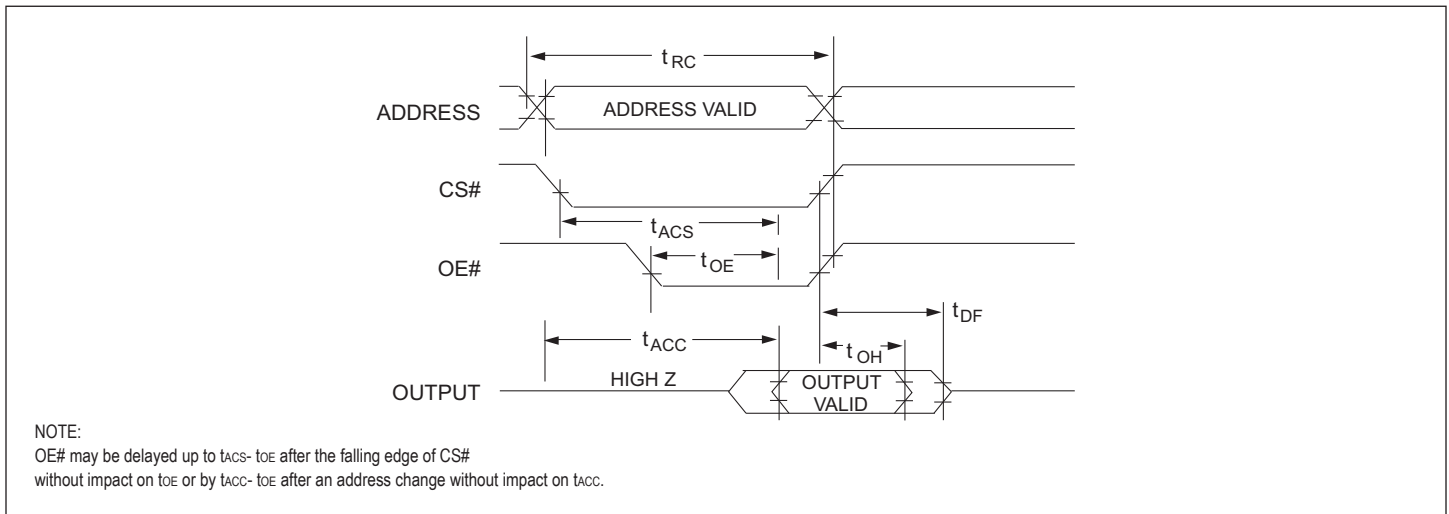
$t_{RC}$

ADDRESS

ADDRESS VALID

CS#

$t_{ACS}$

OE#

$t_{OE}$

$t_{DF}$

$t_{ACC}$

$t_{OH}$

OUTPUT

HIGH Z

OUTPUT VALID

NOTE:
OE# may be delayed up to $t_{ACS}$- $t_{OE}$ after the falling edge of CS#
without impact on $t_{OE}$ or by $t_{ACC}$- $t_{OE}$ after an address change without impact on $t_{ACC}$.